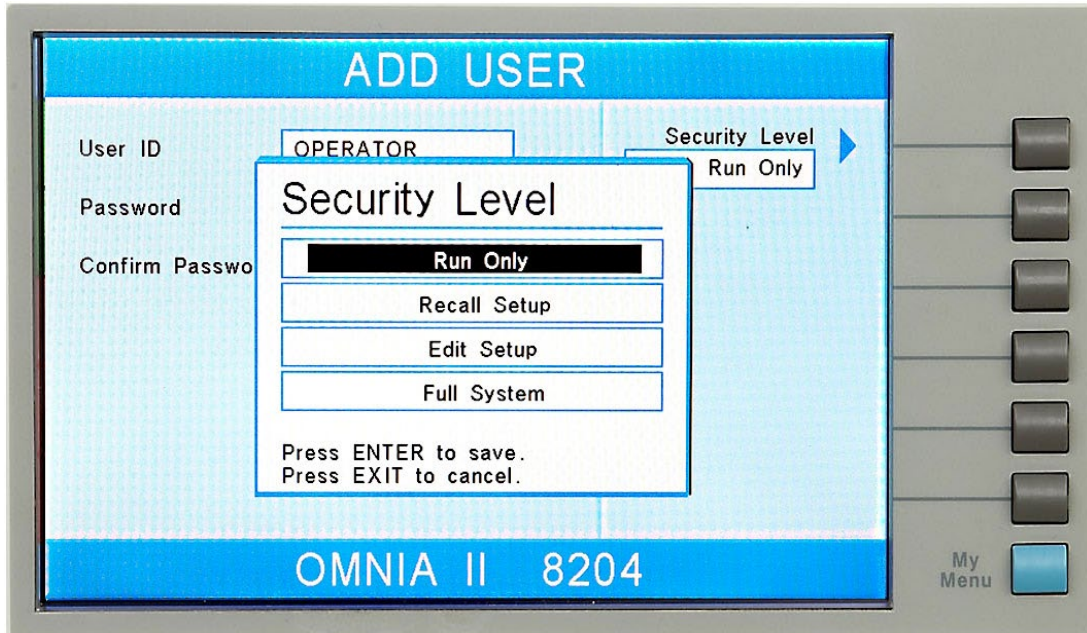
ADD USER

User ID
OPERATOR

Password

Confirm Passwo

Security Level
Run Only

Security Level

Run Only

Recall Setup

Edit Setup

Full System

Press ENTER to save.
Press EXIT to cancel.

OMNIA II 8204

My Menu